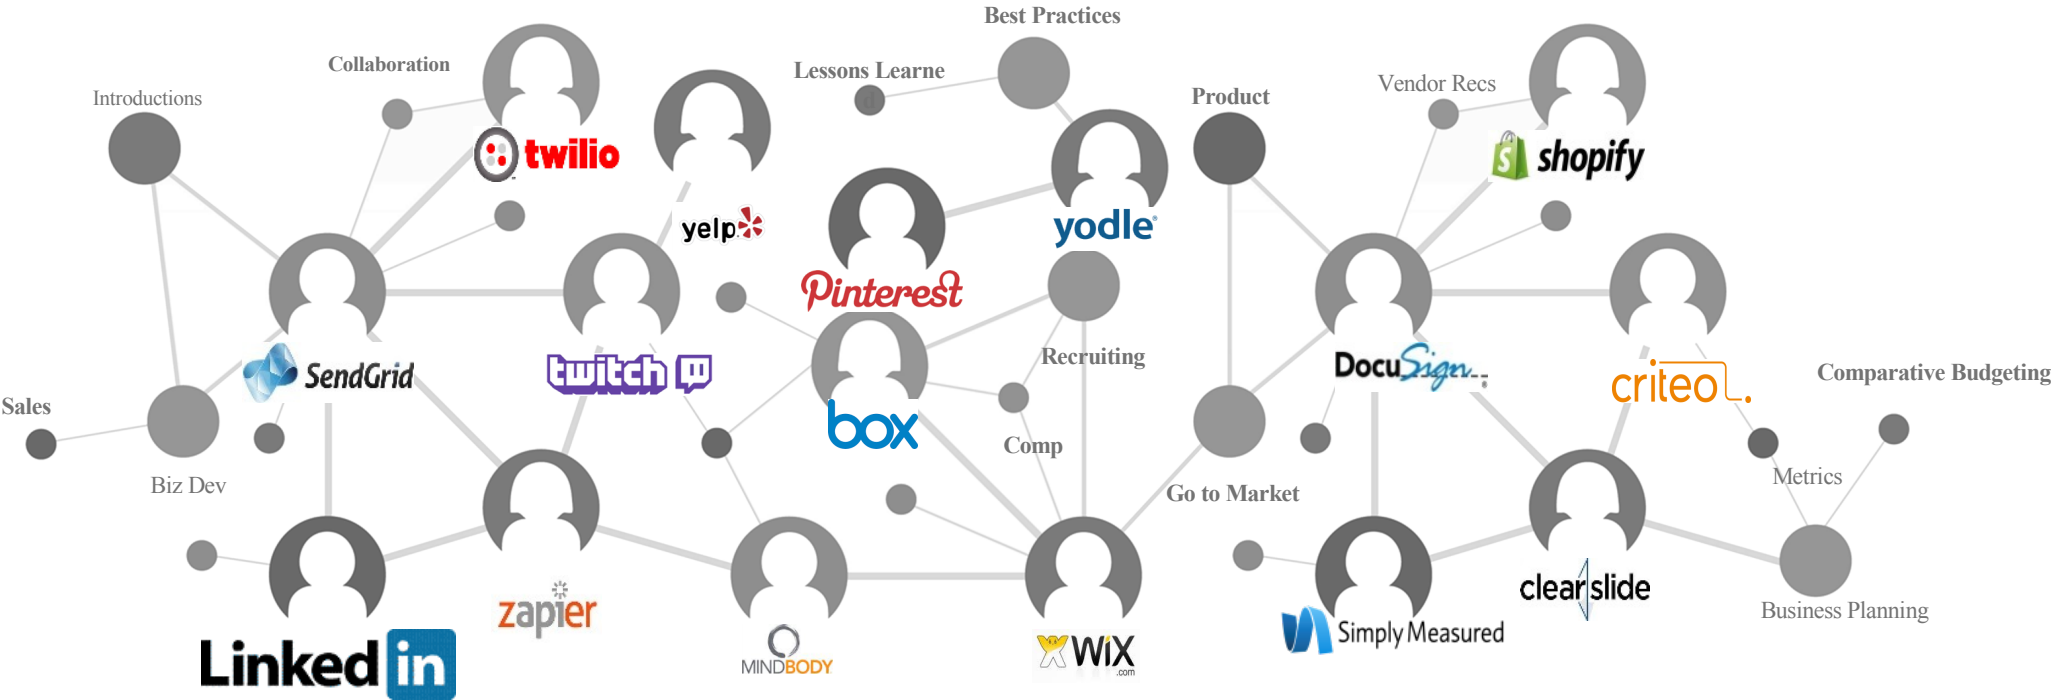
Best Practices

Collaboration

Lessons Learne

Introductions

twilio

Product

Vendor Recs

shopify

yelp

yodle

Pinterest

SendGrid

twitch

Recruiting

DocuSign

criteo

Comparative Budgeting

Sales

box

Comp

Metrics

Biz Dev

Go to Market

zapier

clearslide

Business Planning

Linked in

MINDBODY

WiX

Simply Measured